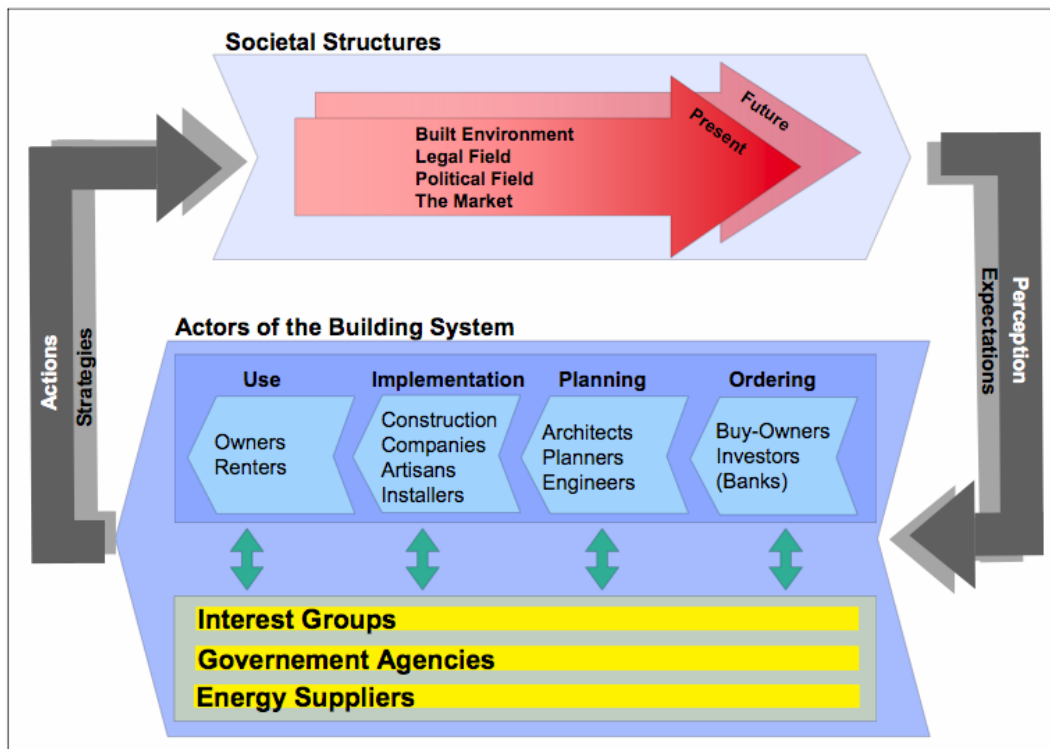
Societal Structures

Future
Present

Built Environment
Legal Field
Political Field
The Market

Actions
Strategies

Perception
Expectations

Actors of the Building System

Use
Owners
Renters

Implementation
Construction Companies
Artisans
Installers

Planning
Architects
Planners
Engineers

Ordering
Buy-Owners
Investors
(Banks)

Interest Groups
Governement Agencies
Energy Suppliers